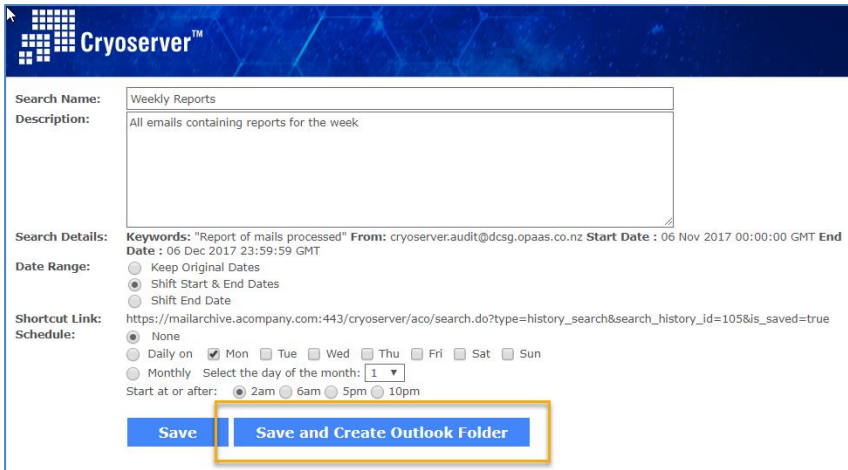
Cryoserver™

Search Name: Weekly Reports
Description: All emails containing reports for the week

Search Details: Keywords: "Report of mails processed" From: cryoserver.audit@dcsg.opaas.co.nz Start Date : 06 Nov 2017 00:00:00 GMT End Date : 06 Dec 2017 23:59:59 GMT
Date Range: Keep Original Dates
Shift Start & End Dates
Shift End Date
Shortcut Link: https://mailarchive.acompany.com:443/cryoserver/aco/search.do?type=history_search&search_history_id=105&is_saved=true
Schedule: None
Daily on Mon Tue Wed Thu Fri Sat Sun
Monthly Select the day of the month: 1
Start at or after: 2am 6am 5pm 10pm

Save Save and Create Outlook Folder